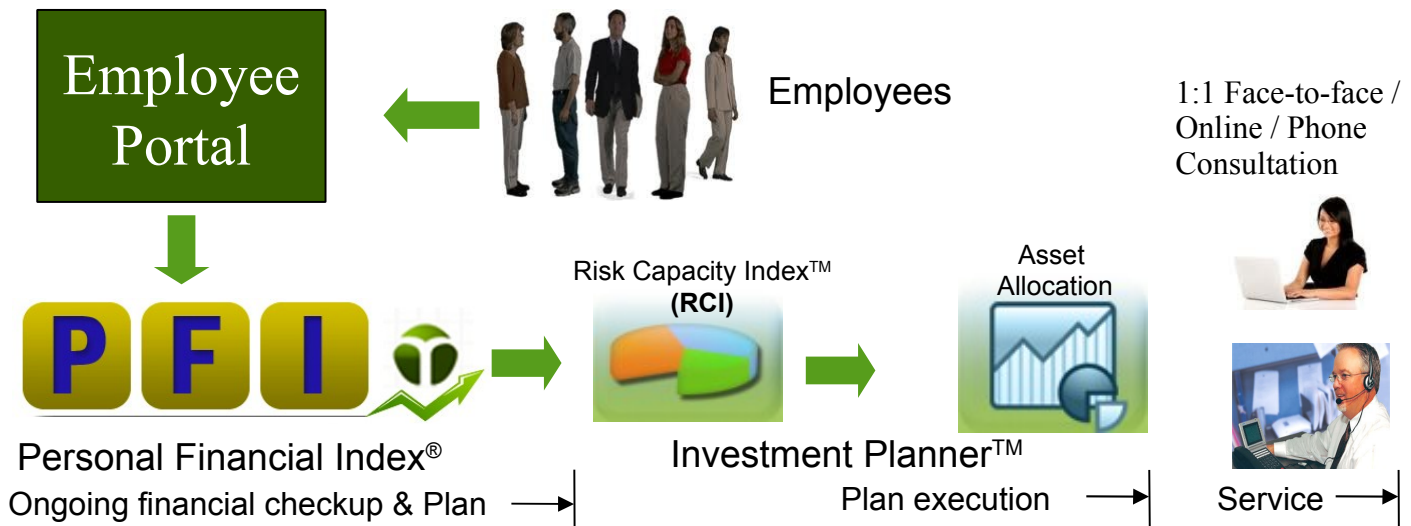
Employee Portal

Employees

1:1 Face-to-face / Online / Phone Consultation

P F I

Risk Capacity Index$^{TM}$ (RCI)

Asset Allocation

Personal Financial Index®

Investment Planner$^{TM}$

Ongoing financial checkup & Plan

Plan execution

Service